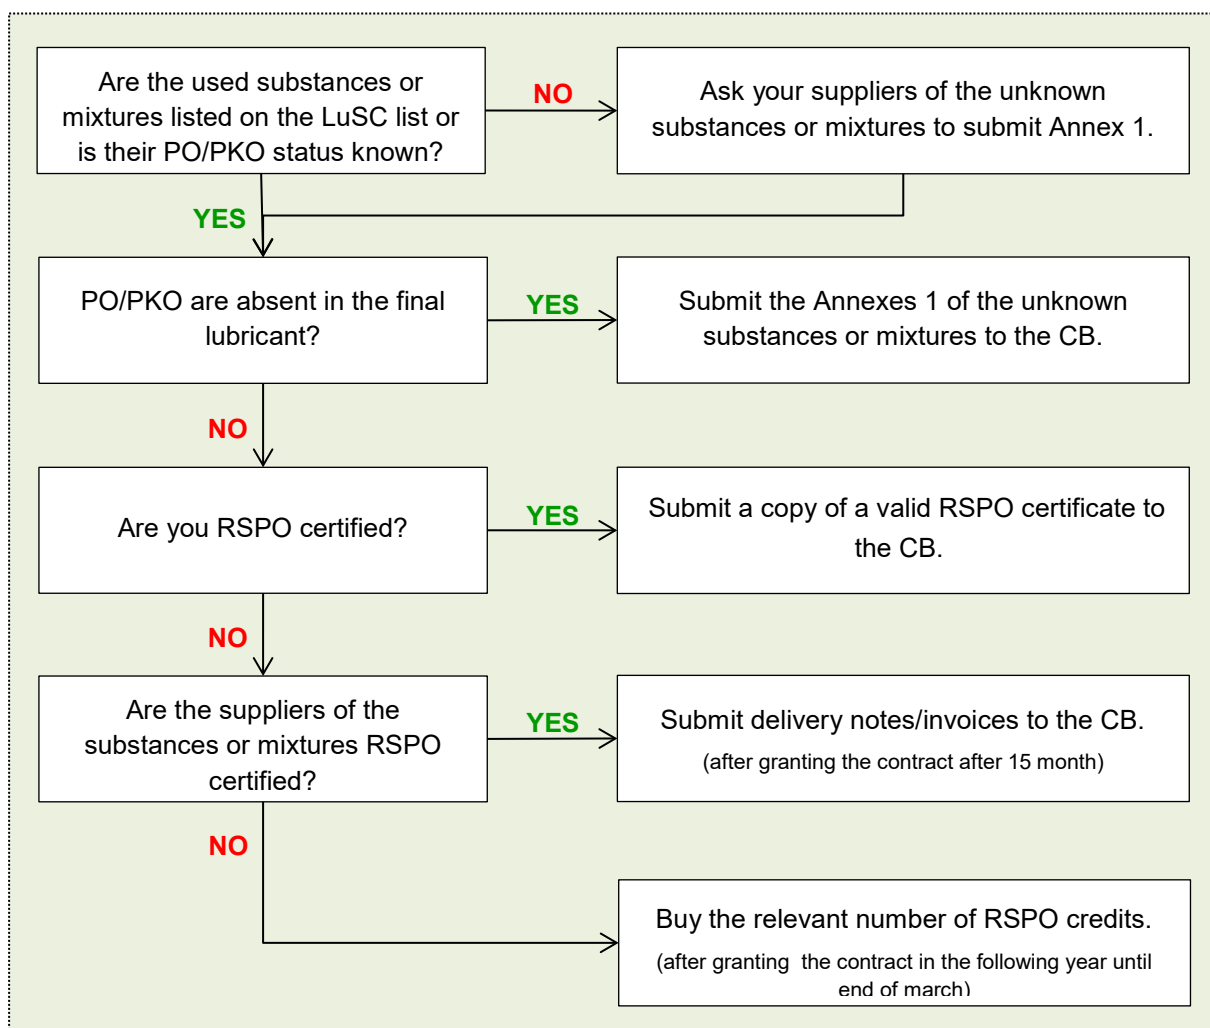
Are the used substances or mixtures listed on the LuSC list or is their PO/PKO status known?

NO

Ask your suppliers of the unknown substances or mixtures to submit Annex 1.

YES

PO/PKO are absent in the final lubricant?

YES

Submit the Annexes 1 of the unknown substances or mixtures to the CB.

NO

Are you RSPO certified?

YES

Submit a copy of a valid RSPO certificate to the CB.

NO

Are the suppliers of the substances or mixtures RSPO certified?

YES

Submit delivery notes/invoices to the CB.

(after granting the contract after 15 month)

NO

Buy the relevant number of RSPO credits.

(after granting the contract in the following year until end of march)